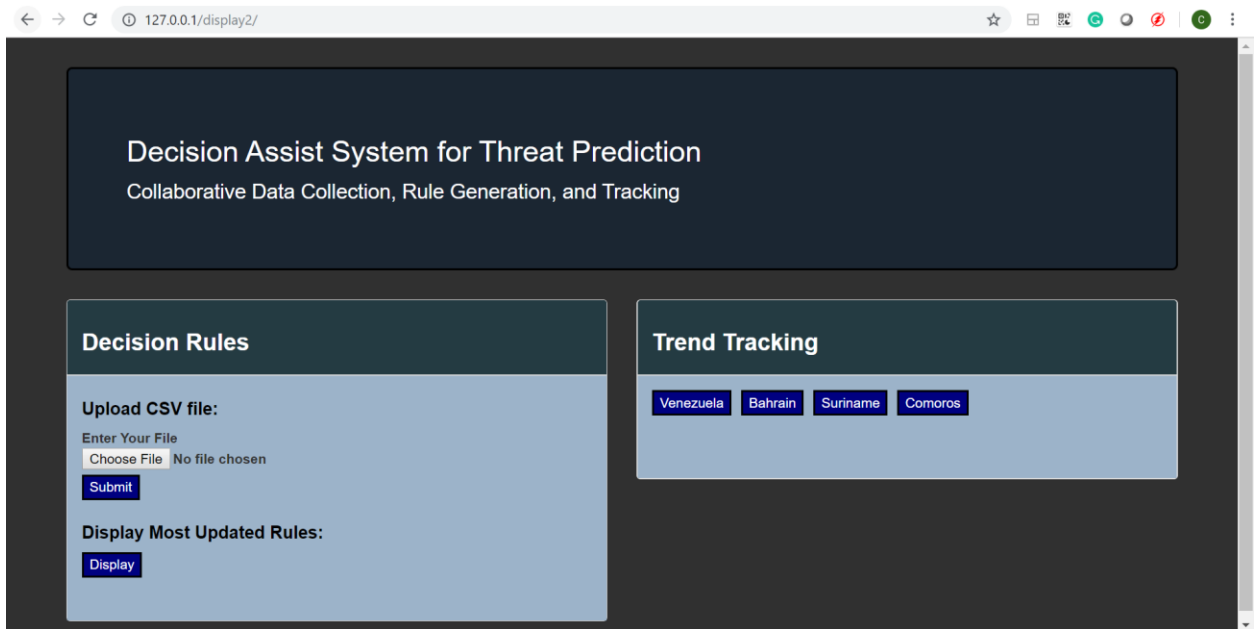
127.0.0.1/display2/

C

Decision Assist System for Threat Prediction

Collaborative Data Collection, Rule Generation, and Tracking

Decision Rules

Upload CSV file:

Enter Your File

Choose File No file chosen

Submit

Display Most Updated Rules:

Display

Trend Tracking

Venezuela Bahrain Suriname Comoros